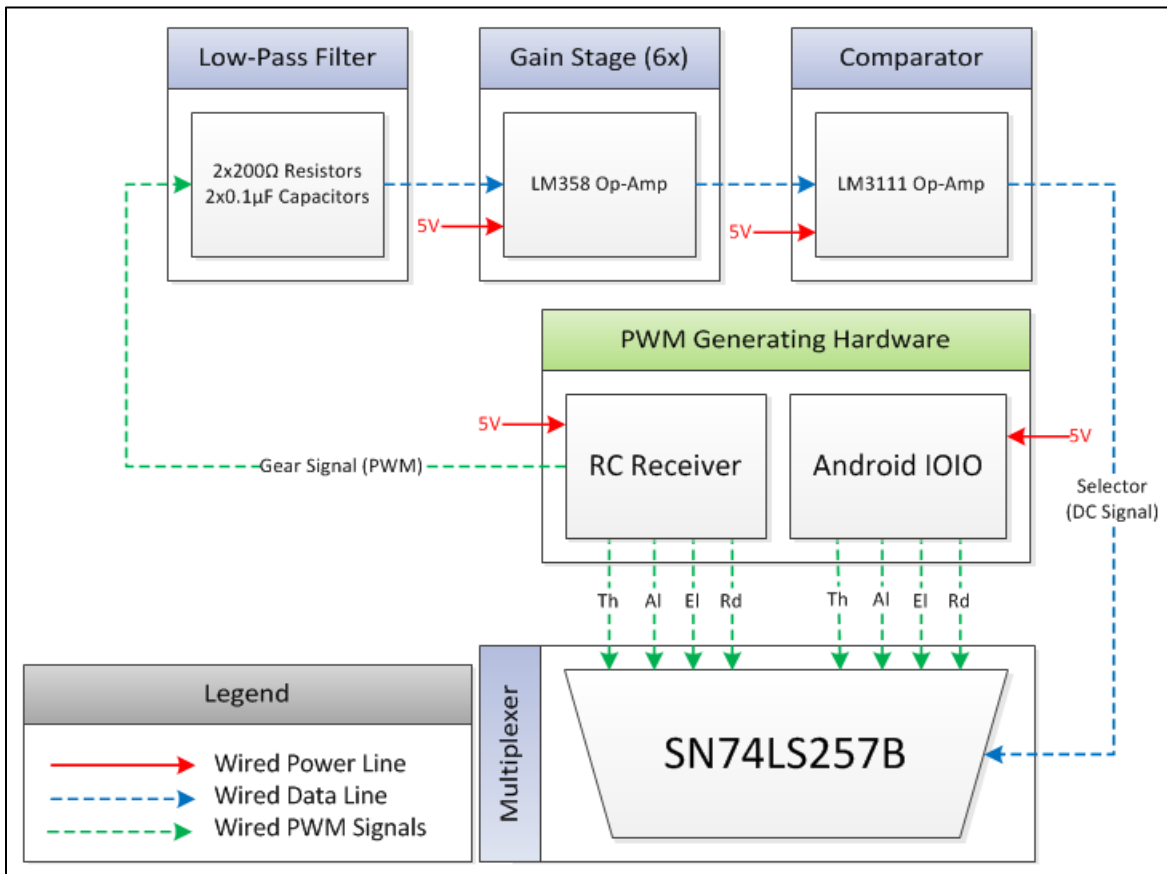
Low-Pass Filter

2x200Ω Resistors
2x0.1μF Capacitors

Gain Stage (6x)

5V

LM358 Op-Amp

Comparator

5V

LM3111 Op-Amp

PWM Generating Hardware

5V

RC Receiver

Android IOIO

5V

Gear Signal (PWM)

Selector
(DC Signal)

Th Al El Rd

Th Al El Rd

Legend

Wired Power Line
Wired Data Line
Wired PWM Signals

Multiplexer

SN74LS257B